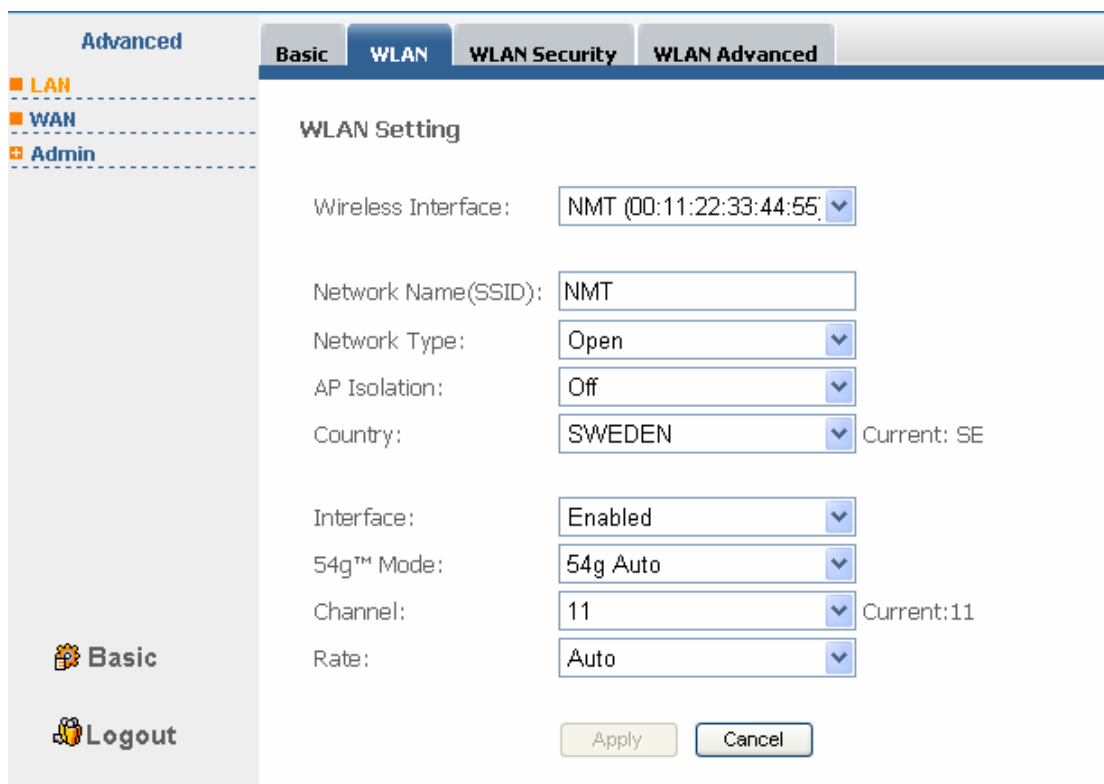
Advanced
LAN
WAN
Admin

Basic
Logout

Basic | WLAN | WLAN Security | WLAN Advanced

WLAN Setting

Wireless Interface: NMT (00:11:22:33:44:55)

Network Name(SSID): NMT
Network Type: Open
AP Isolation: Off
Country: SWEDEN Current: SE

Interface: Enabled
54g™ Mode: 54g Auto
Channel: 11 Current:11
Rate: Auto

Apply Cancel